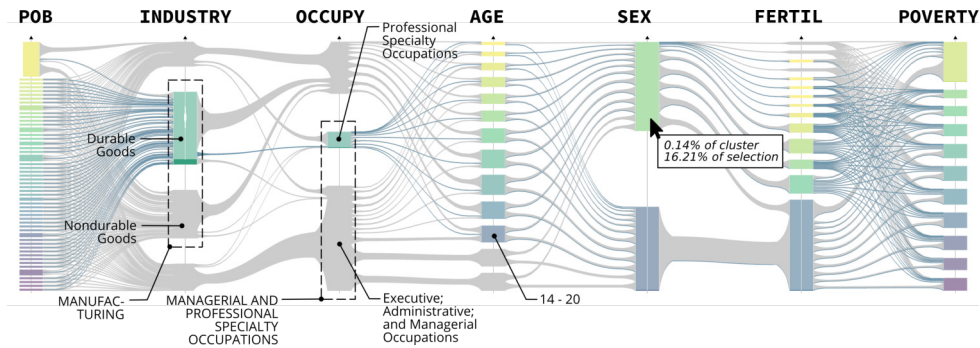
POB INDUSTRY OCCUPY AGE SEX FERTIL POVERTY

Professional Specialty Occupations

Durable Goods

Nondurable Goods

0.14% of cluster
16.21% of selection

MANUFACTURING

MANAGERIAL AND PROFESSIONAL SPECIALTY OCCUPATIONS

Executive; Administrative; and Managerial Occupations

14 - 20